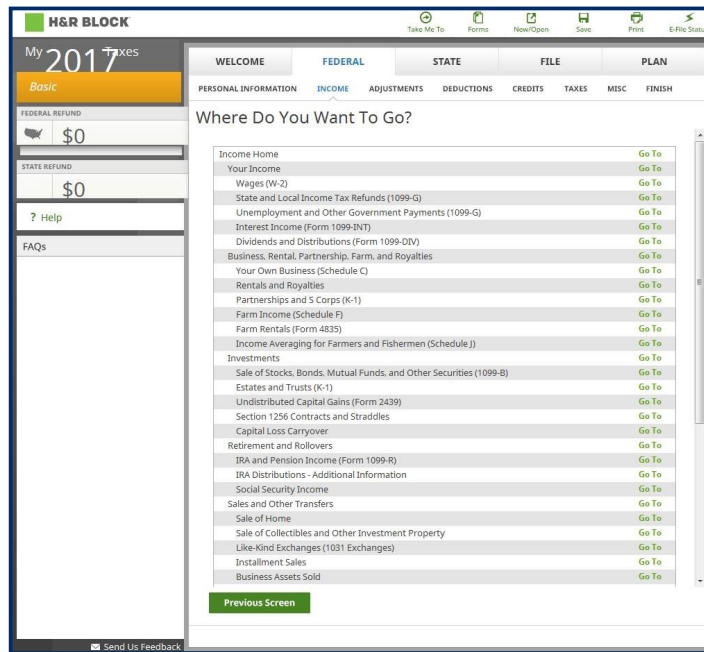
H&R BLOCK

Take Me To Forms New/Open Save Print E-File Statu

My 2017 Taxes

Basic

FEDERAL REFUND

$0

STATE REFUND

$0

? Help

FAQs

Send Us Feedback

WELCOME FEDERAL STATE FILE PLAN

PERSONAL INFORMATION INCOME ADJUSTMENTS DEDUCTIONS CREDITS TAXES MISC FINISH

Where Do You Want To Go?

| | |
|---|---|
| Income Home | Go To |
| Your Income | Go To |
| Wages (W-2) | Go To |
| State and Local Income Tax Refunds (1099-G) | Go To |
| Unemployment and Other Government Payments (1099-G) | Go To |
| Interest Income (Form 1099-INT) | Go To |
| Dividends and Distributions (Form 1099-DIV) | Go To |
| Business, Rental, Partnership, Farm, and Royalties | Go To |
| Your Own Business (Schedule C) | Go To |
| Rentals and Royalties | Go To |
| Partnerships and S Corps (K-1) | Go To |
| Farm Income (Schedule F) | Go To |
| Farm Rentals (Form 4835) | Go To |
| Income Averaging for Farmers and Fishermen (Schedule J) | Go To |
| Investments | Go To |
| Sale of Stocks, Bonds, Mutual Funds, and Other Securities (1099-B) | Go To |
| Estates and Trusts (K-1) | Go To |
| Undistributed Capital Gains (Form 2439) | Go To |
| Section 1256 Contracts and Straddles | Go To |
| Capital Loss Carryover | Go To |
| Retirement and Rollovers | Go To |
| IRA and Pension Income (Form 1099-R) | Go To |
| IRA Distributions - Additional Information | Go To |
| Social Security Income | Go To |
| Sales and Other Transfers | Go To |
| Sale of Home | Go To |
| Sale of Collectibles and Other Investment Property | Go To |
| Like-Kind Exchanges (1031 Exchanges) | Go To |
| Installment Sales | Go To |
| Business Assets Sold | Go To |

Previous Screen